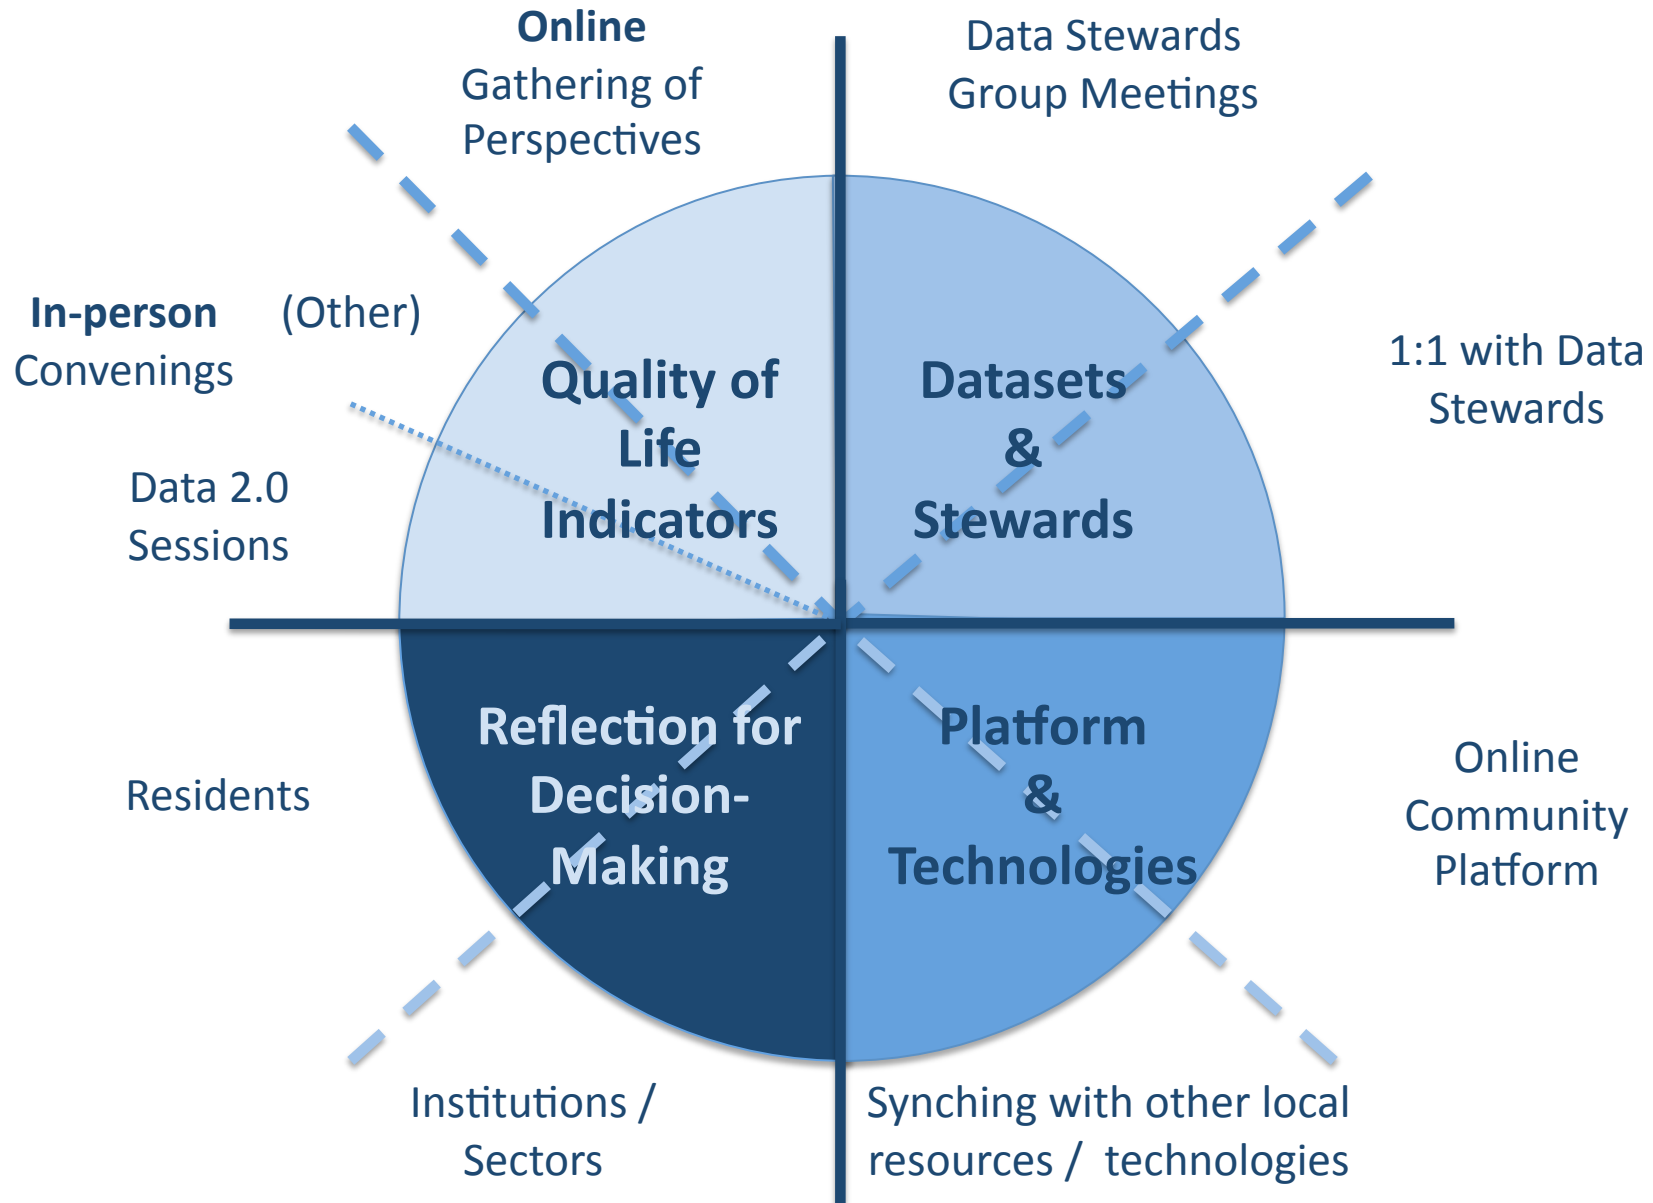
Online
Gathering of Perspectives

Data Stewards Group Meetings

In-person Convenings

(Other)

Quality of Life Indicators

Datasets & Stewards

1:1 with Data Stewards

Data 2.0 Sessions

Reflection for Decision-Making

Platform & Technologies

Residents

Online Community Platform

Institutions / Sectors

Synching with other local resources / technologies